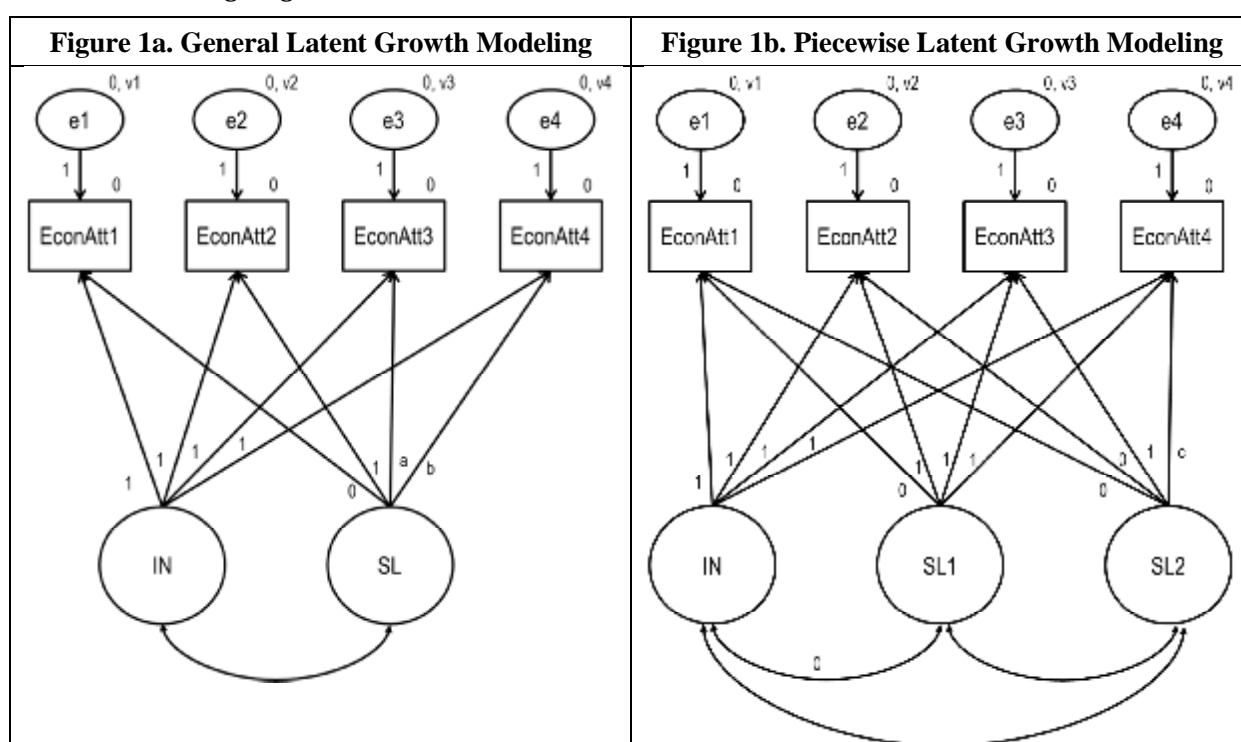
| Figure 1a. General Latent Growth Modeling | Figure 1b. Piecewise Latent Growth Modeling |
|---|---|
| 0, v1 0, v2 0, v3 0, v4<br>e1 e2 e3 e4<br>1 0 1 0 1 0 1 0<br>EconAtt1 EconAtt2 EconAtt3 EconAtt4<br>1 1 1 1<br>0 1 a b<br>IN SL | 0, v1 0, v2 0, v3 0, v4<br>e1 e2 e3 e4<br>1 0 1 0 1 0 1 0<br>EconAtt1 EconAtt2 EconAtt3 EconAtt4<br>1 1 1 1<br>0 1 1 1<br>0 0 1 c<br>IN SL1 SL2<br>0 |